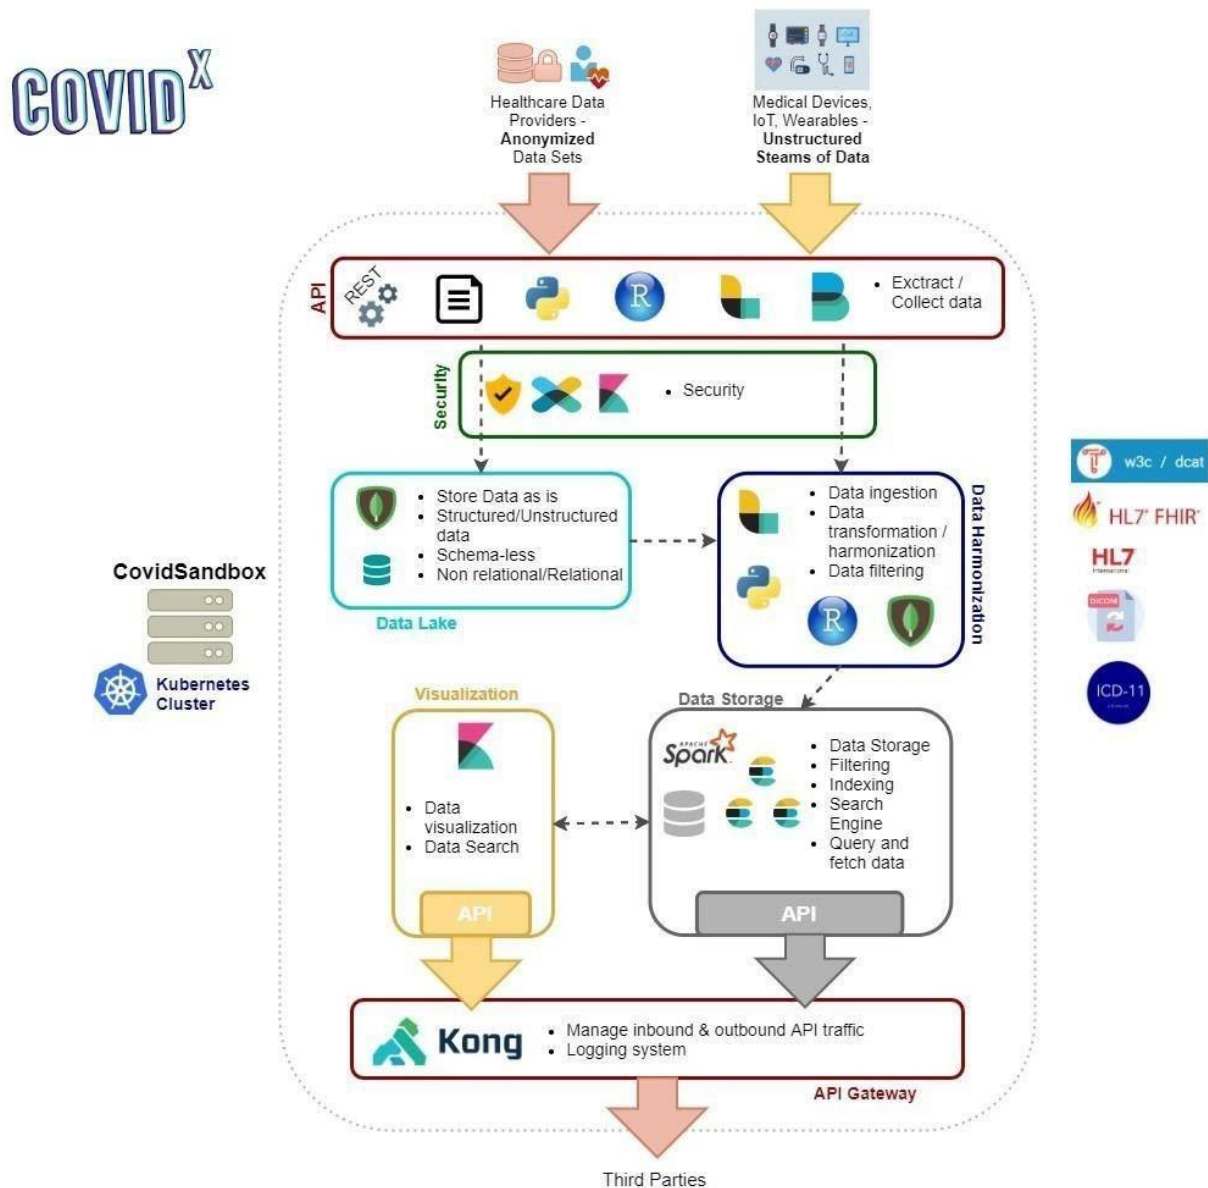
COVID$^X$

Healthcare Data Providers - **Anonymized** Data Sets

Medical Devices, IoT, Wearables - **Unstructured Steams of Data**

API

REST

R

- Exctract / Collect data

Security

- Security

- Store Data as is
- Structured/Unstructured data
- Schema-less
- Non relational/Relational

Data Lake

- Data ingestion
- Data transformation / harmonization
- Data filtering

R

Data Harmonization

CovidSandbox

Kubernetes Cluster

w3c / dcat

HL7 FHIR

HL7

DICOM

ICD-11

Visualization

- Data visualization
- Data Search

API

Data Storage

Apache Spark

- Data Storage
- Filtering
- Indexing
- Search Engine
- Query and fetch data

API

Kong

- Manage inbound & outbound API traffic
- Logging system

API Gateway

Third Parties